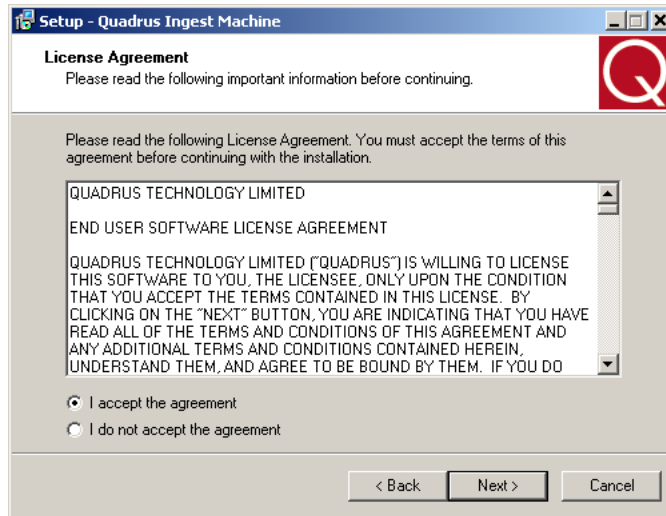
Setup - Quadrus Ingest Machine

License Agreement
Please read the following important information before continuing.

Q

Please read the following License Agreement. You must accept the terms of this agreement before continuing with the installation.

QUADRUS TECHNOLOGY LIMITED

END USER SOFTWARE LICENSE AGREEMENT

QUADRUS TECHNOLOGY LIMITED ("QUADRUS") IS WILLING TO LICENSE THIS SOFTWARE TO YOU, THE LICENSEE, ONLY UPON THE CONDITION THAT YOU ACCEPT THE TERMS CONTAINED IN THIS LICENSE. BY CLICKING ON THE "NEXT" BUTTON, YOU ARE INDICATING THAT YOU HAVE READ ALL OF THE TERMS AND CONDITIONS OF THIS AGREEMENT AND ANY ADDITIONAL TERMS AND CONDITIONS CONTAINED HEREIN, UNDERSTAND THEM, AND AGREE TO BE BOUND BY THEM. IF YOU DO

I accept the agreement
I do not accept the agreement

< Back
Next >
Cancel